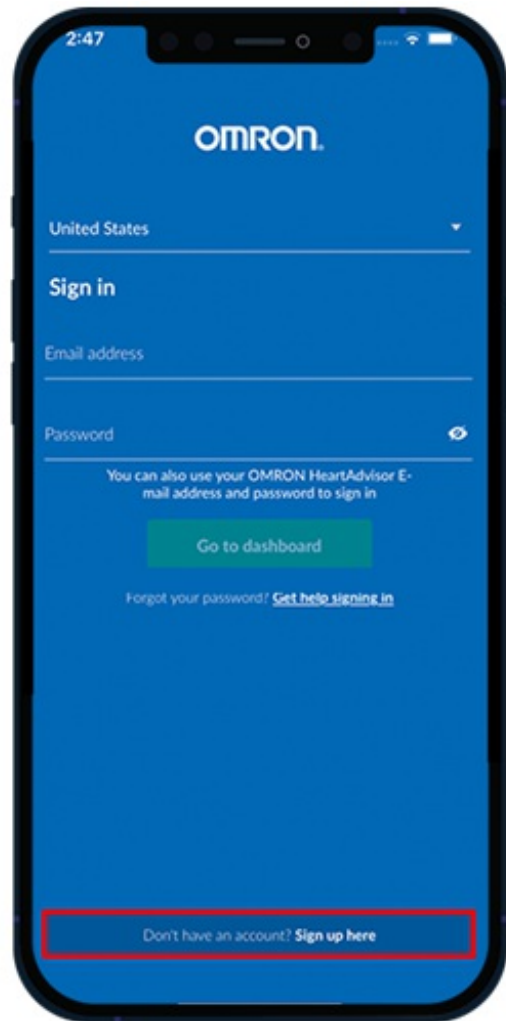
2:47

OMRON.

United States

Sign in

Email address

Password

You can also use your OMRON HeartAdvisor E-mail address and password to sign in

Go to dashboard

Forgot your password? Get help signing in

Don't have an account? Sign up here